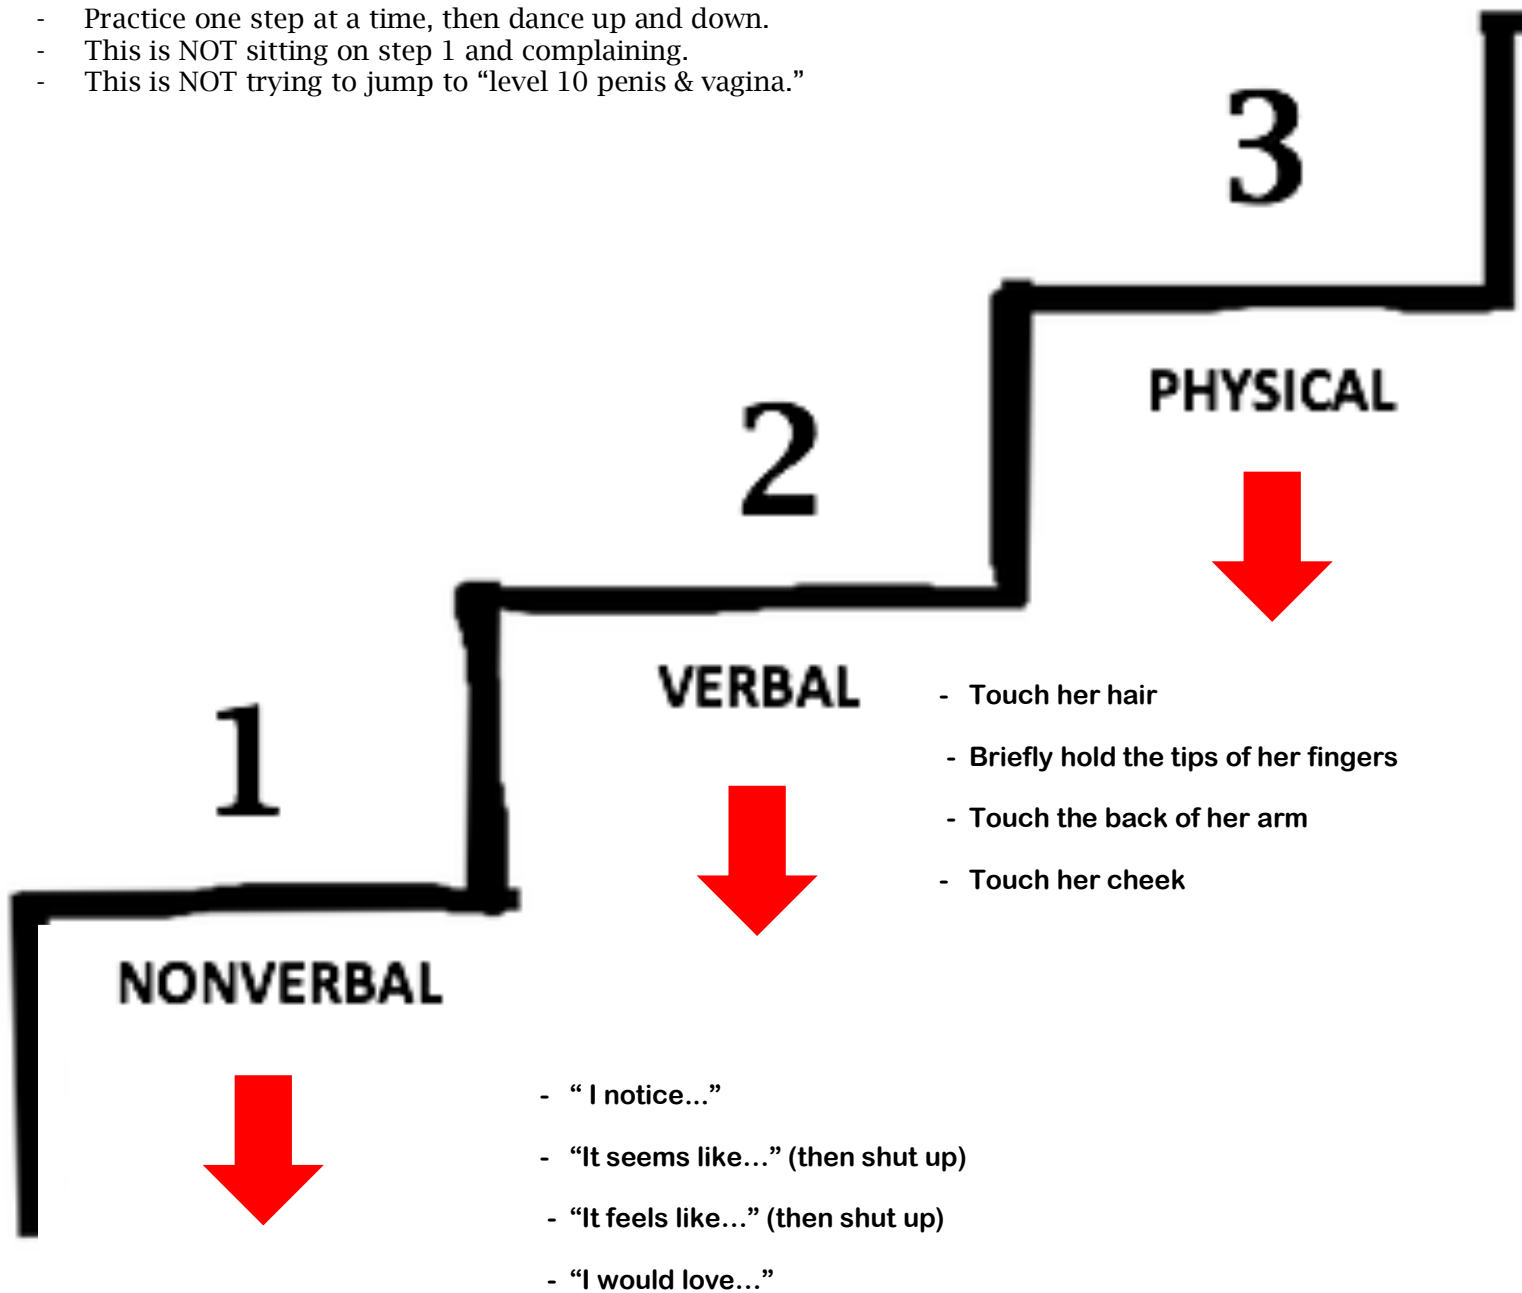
- Practice one step at a time, then dance up and down.
- This is NOT sitting on step 1 and complaining.
- This is NOT trying to jump to “level 10 penis & vagina.”

3

PHYSICAL

2

VERBAL

- Touch her hair
- Briefly hold the tips of her fingers
- Touch the back of her arm
- Touch her cheek

1

NONVERBAL

- “ I notice...”
- “It seems like...” (then shut up)
- “It feels like...” (then shut up)
- “I would love...”